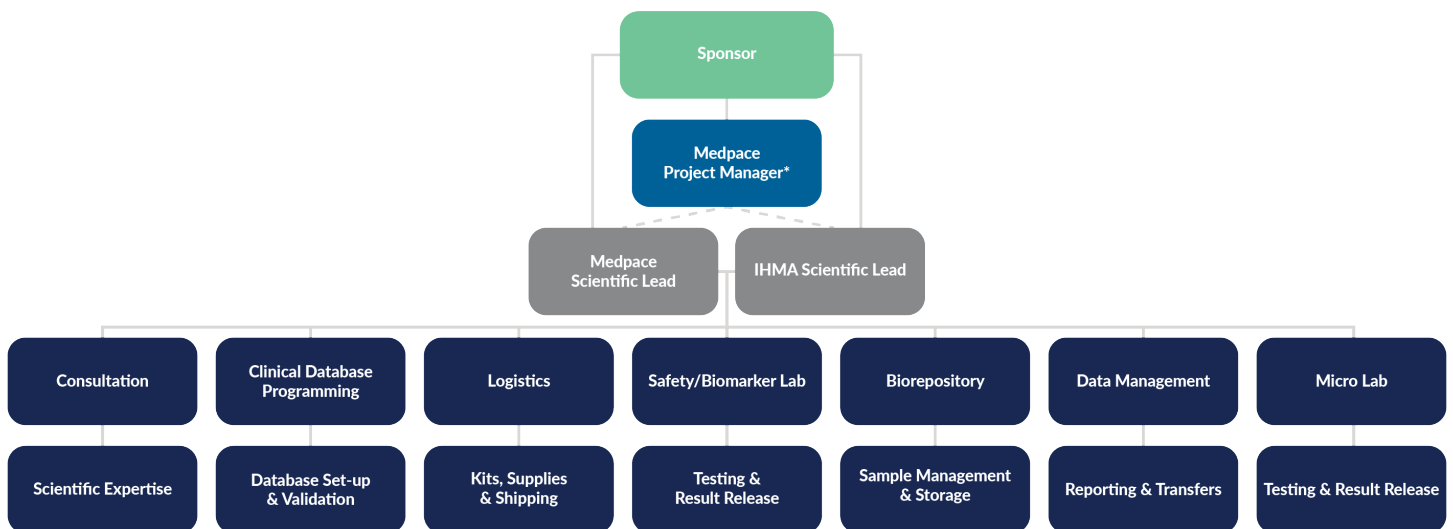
Sponsor

Medpace Project Manager*

Medpace Scientific Lead

IHMA Scientific Lead

Consultation

Clinical Database Programming

Logistics

Safety/Biomarker Lab

Biorepository

Data Management

Micro Lab

Scientific Expertise

Database Set-up & Validation

Kits, Supplies & Shipping

Testing & Result Release

Sample Management & Storage

Reporting & Transfers

Testing & Result Release